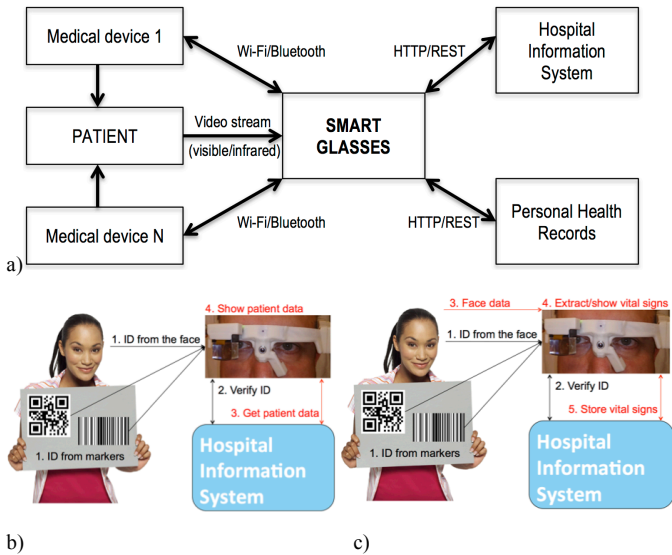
Medical device 1

Wi-Fi/Bluetooth

HTTP/REST

Hospital Information System

PATIENT

Video stream

(visible/infrared)

SMART GLASSES

Medical device N

Wi-Fi/Bluetooth

HTTP/REST

Personal Health Records

a)

4. Show patient data

1. ID from the face

2. Verify ID

3. Get patient data

1. ID from markers

Hospital Information System

b)

3. Face data

4. Extract/show vital signs

1. ID from the face

2. Verify ID

5. Store vital signs

1. ID from markers

Hospital Information System

c)